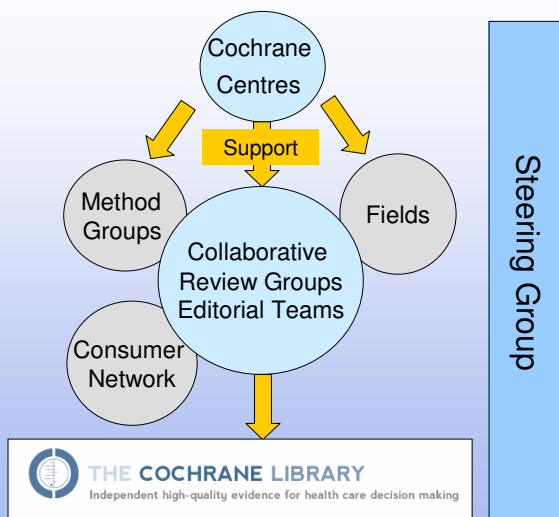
Cochrane Centres

Support

Method Groups

Fields

Collaborative Review Groups Editorial Teams

Consumer Network

Steering Group

THE COCHRANE LIBRARY
Independent high-quality evidence for health care decision making